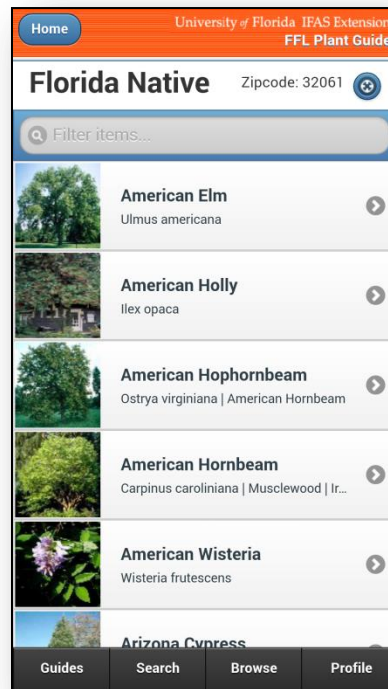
Home

University of Florida IFAS Extension
FFL Plant Guide

Florida Native

Zipcode: 32061

Filter items...

American Elm
Ulmus americana

American Holly
Ilex opaca

American Hophornbeam
Ostrya virginiana | American Hornbeam

American Hornbeam
Carpinus caroliniana | Musclewood | Ir...

American Wisteria
Wisteria frutescens

Arizona Cypress

Guides
Search
Browse
Profile